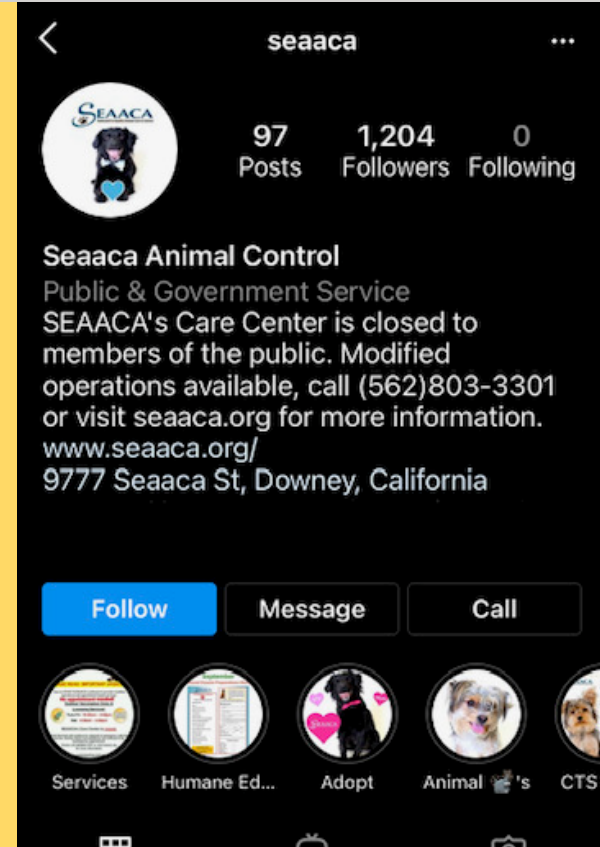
seaaca

SEAACA

97 Posts
1,204 Followers
0 Following

Seaaca Animal Control
Public & Government Service
SEAACA's Care Center is closed to members of the public. Modified operations available, call (562)803-3301 or visit seaaca.org for more information.
www.seaaca.org/
9777 Seaaca St, Downey, California

Follow
Message
Call

Services
Humane Ed...
Adopt
Animal 's
CTS